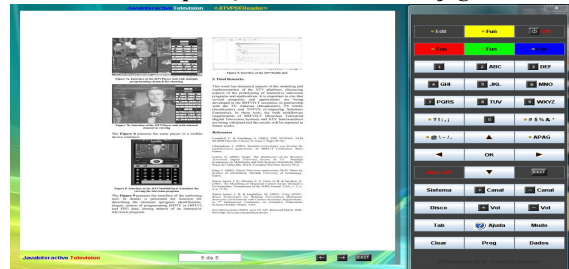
JavaInteractive Television <JTVPDFReader>

Figure 3. Interface of the JTV Player and with multiple programming selected for viewing

Figure 5. Interface of the JTV PDF Reader

Figure 4. Interface of the JTV Player with a program played in viewing.

5. Final Results

Figure 6. Interface of the JTV PlatformPlayer Simulator for viewing the television program

The Figure 6 presents the interface of the JTV PlatformPlayer.

References

JavaInteractive Television

5 de 5

EXIT

Exit

Fun

Fun

1

2 ABC

3 DEF

4 GHI

5 JKL

6 MNO

7 PQRS

8 TUV

9 WXYZ

* ? ! ; , :

0

# $ % & *

@ \ - / _

▲

PAGE

◄

OK

►

▼

EXIT

Sistema

Canal

Canal

Disco

Vol

Vol

Tab

Ajuda

Mudo

Clear

Prog

Dados